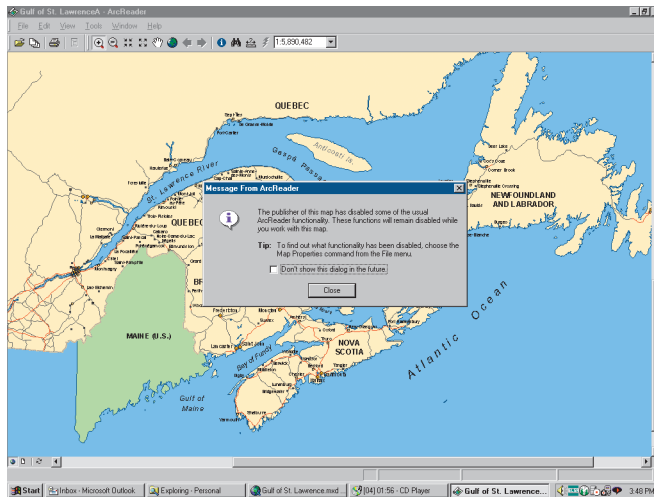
Gulf of St. LawrenceA - ArcReader

File Edit View Tools Window Help

1:5,890,482

QUEBEC

St. Lawrence River

Anticosti Is.

Gaspé Passage

QUEBEC

NEWFOUNDLAND AND LABRADOR

MAINE (U.S.)

NOVA SCOTIA

Bay of Fundy

Gulf of Maine

Atlantic Ocean

Message From ArcReader

The publisher of this map has disabled some of the usual ArcReader functionality. These functions will remain disabled while you work with this map.

Tip: To find out what functionality has been disabled, choose the Map Properties command from the File menu.

Don't show this dialog in the future.

Close

Start | Inbox - Microsoft Outlook | Exploring - Personal | Gulf of St. Lawrence.mxd... | [04] 01:56 - CD Player | Gulf of St. Lawrence... | 3:48 PM